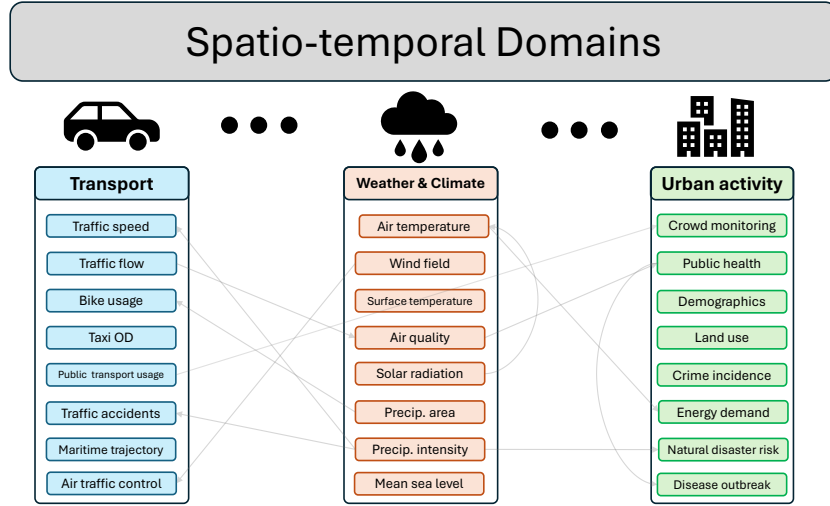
Spatio-temporal Domains

Transport

Traffic speed

Traffic flow

Bike usage

Taxi OD

Public transport usage

Traffic accidents

Maritime trajectory

Air traffic control

Weather & Climate

Air temperature

Wind field

Surface temperature

Air quality

Solar radiation

Precip. area

Precip. intensity

Mean sea level

Urban activity

Crowd monitoring

Public health

Demographics

Land use

Crime incidence

Energy demand

Natural disaster risk

Disease outbreak